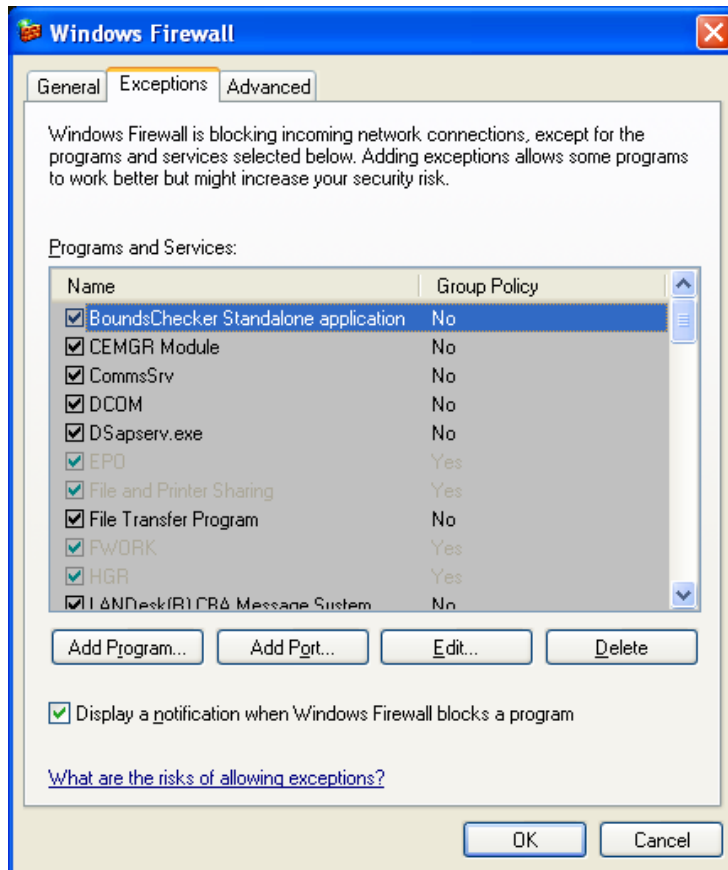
Windows Firewall

General | Exceptions | Advanced

Windows Firewall is blocking incoming network connections, except for the programs and services selected below. Adding exceptions allows some programs to work better but might increase your security risk.

Programs and Services:

| Name | Group Policy |
|---|---|
| ☑ BoundsChecker Standalone application | No |
| ☑ CEMGR Module | No |
| ☑ CommsSrv | No |
| ☑ DCOM | No |
| ☑ DSapserv.exe | No |
| ☑ EPO | Yes |
| ☑ File and Printer Sharing | Yes |
| ☑ File Transfer Program | No |
| ☑ FWORK | Yes |
| ☑ HGR | Yes |
| ☑ LANDesk(R) CBA Message System | No |

Add Program... | Add Port... | Edit... | Delete

☑ Display a notification when Windows Firewall blocks a program

What are the risks of allowing exceptions?

OK | Cancel